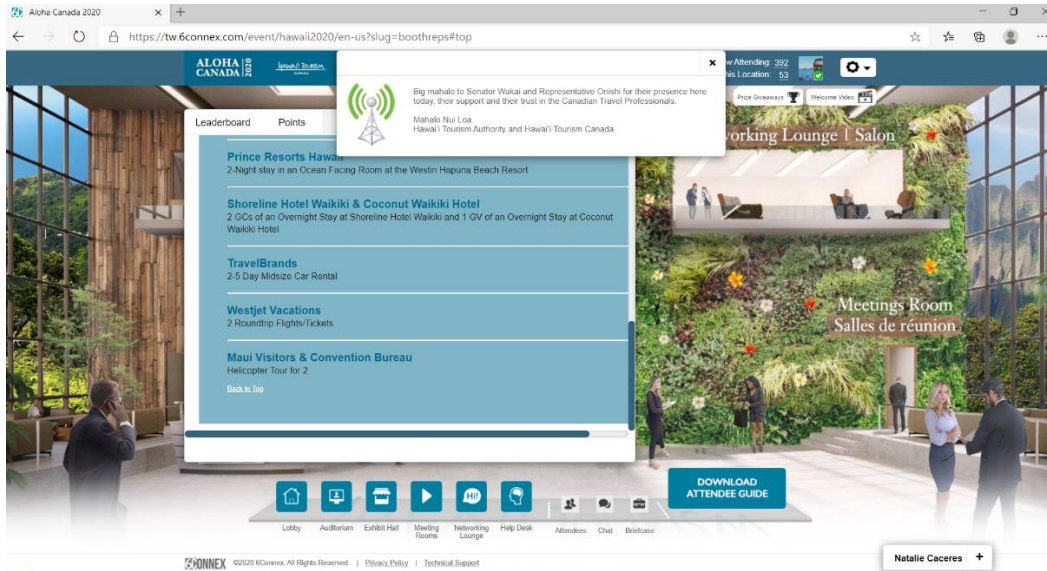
Aloha Canada 2020

https://tw.6connex.com/event/hawaii2020/en-us?slug=boothreps#top

ALOHA CANADA 2020

Hawai'i Tourism

w Attending: 392
his Location: 53

Big mahalo to Senator Wakai and Representative Onishi for their presence here today, their support and their trust in the Canadian Travel Professionals.

Mahalo Nui Loa
Hawai'i Tourism Authority and Hawai'i Tourism Canada

Prize Giveaways

Welcome Video

Leaderboard

Points

Prince Resorts Hawaii
2-Night stay in an Ocean Facing Room at the Westin Hapuna Beach Resort

Shoreline Hotel Waikiki & Coconut Waikiki Hotel
2 GCs of an Overnight Stay at Shoreline Hotel Waikiki and 1 GV of an Overnight Stay at Coconut Waikiki Hotel

TravelBrands
2-5 Day Midsize Car Rental

Westjet Vacations
2 Roundtrip Flights/Tickets

Maui Visitors & Convention Bureau
Helicopter Tour for 2

Back to Top

working Lounge | Salon

Meetings Room
Salles de réunion

DOWNLOAD ATTENDEE GUIDE

Lobby

Auditorium

Exhibit Hall

Meeting Rooms

Networking Lounge

Help Desk

Attendees

Chat

Briefcase

6CONNEX ©2020 6Connex. All Rights Reserved. | Privacy Policy | Technical Support

Natalie Caceres +